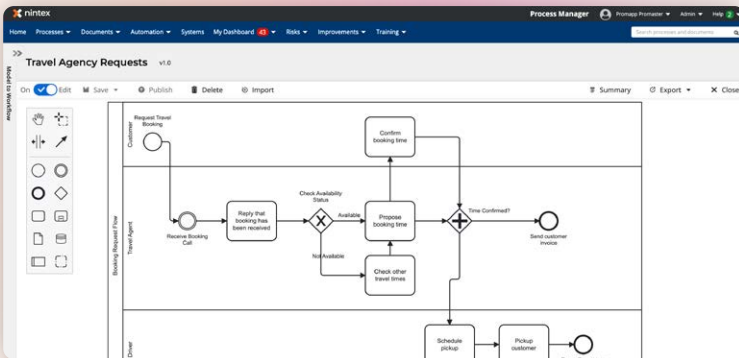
nintex

Process Manager Promapp Promaster Admin Help

Home Processes Documents Automation Systems My Dashboard 43 Risks Improvements Training

Search processes and documents

Model to Workflow

Travel Agency Requests v1.0

On Edit Save Publish Delete Import

Summary Export Close

Booking Request Flow

Customer

Request Travel Booking

Confirm booking time

Travel Agent

Receive Booking Call

Reply that booking has been received

Check Availability Status

Available

Propose booking time

Not Available

Check other travel times

Time Confirmed?

Send customer invoice

Driver

Schedule pickup

Pickup customer